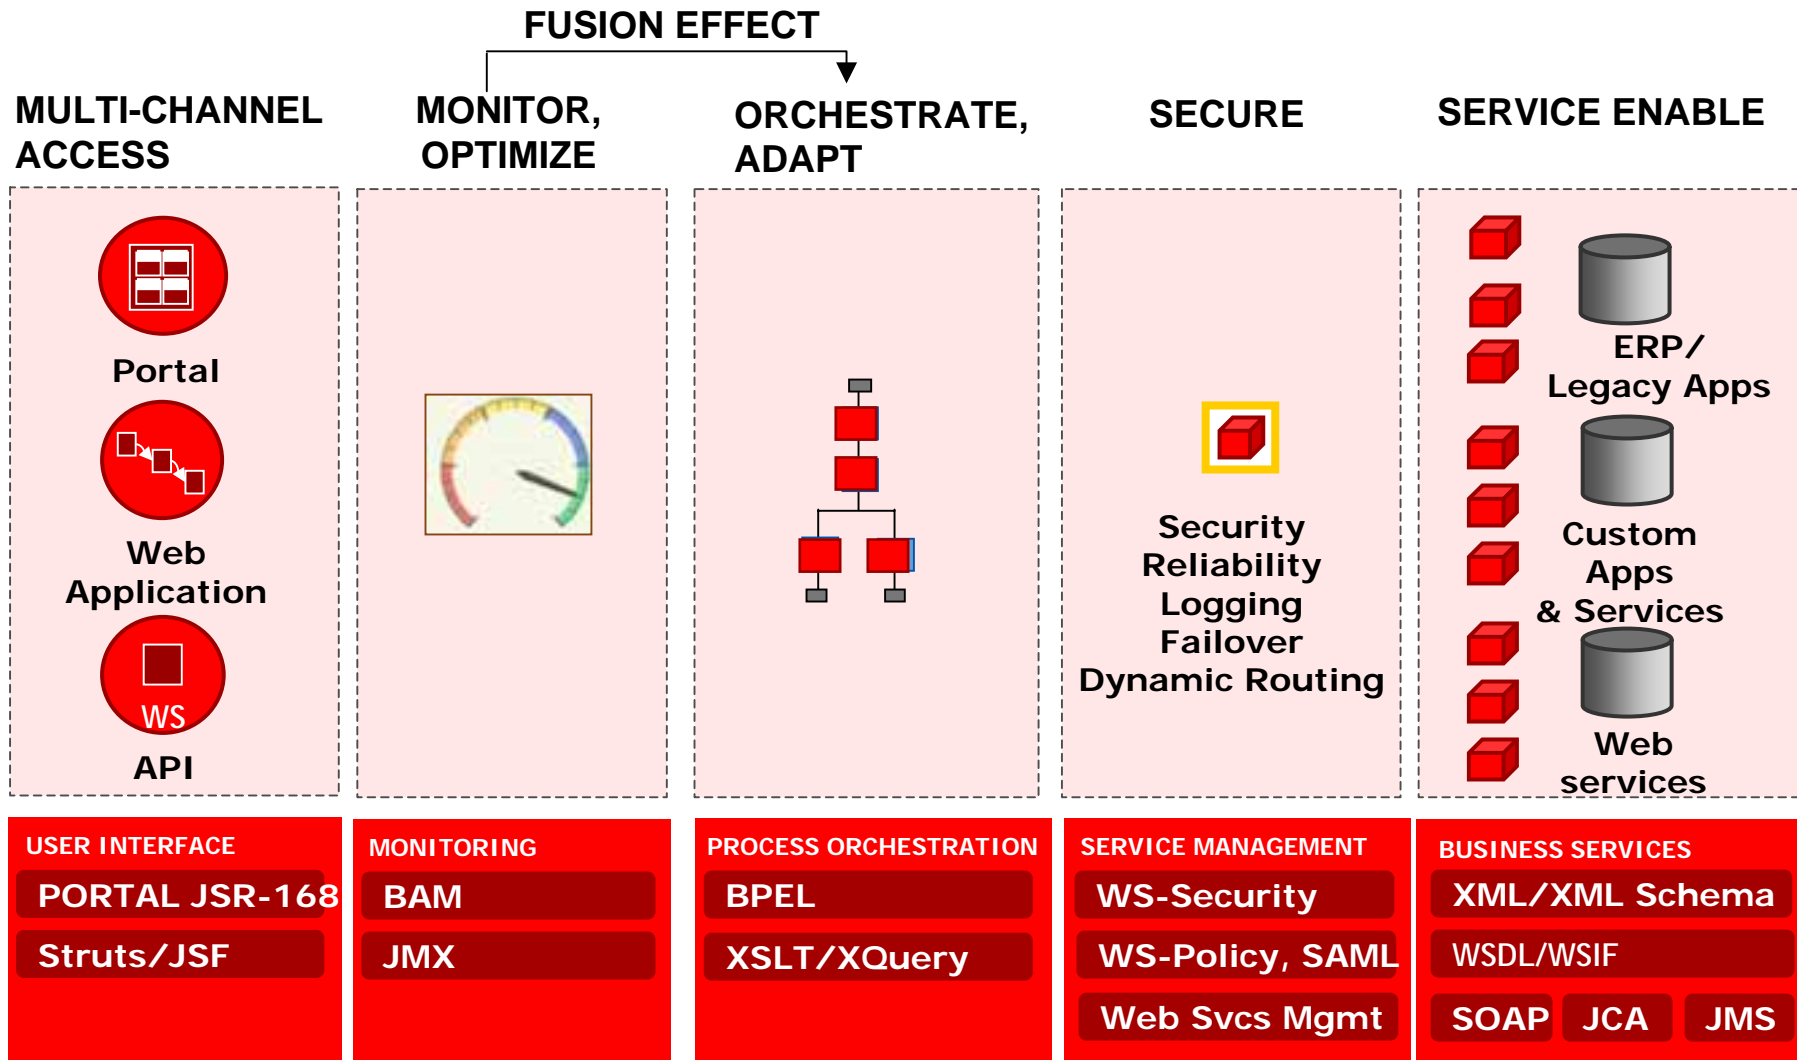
FUSION EFFECT

MULTI-CHANNEL ACCESS

MONITOR, OPTIMIZE

ORCHESTRATE, ADAPT

SECURE

SERVICE ENABLE

Portal

Web Application

WS

API

Security
Reliability
Logging
Failover
Dynamic Routing

ERP/
Legacy Apps

Custom
Apps
& Services

Web
services

USER INTERFACE
PORTAL JSR-168
Struts/JSF

MONITORING
BAM
JMX

PROCESS ORCHESTRATION
BPEL
XSLT/XQuery

SERVICE MANAGEMENT
WS-Security
WS-Policy, SAML
Web Svcs Mgmt

BUSINESS SERVICES
XML/XML Schema
WSDL/WSIF
SOAP
JCA
JMS